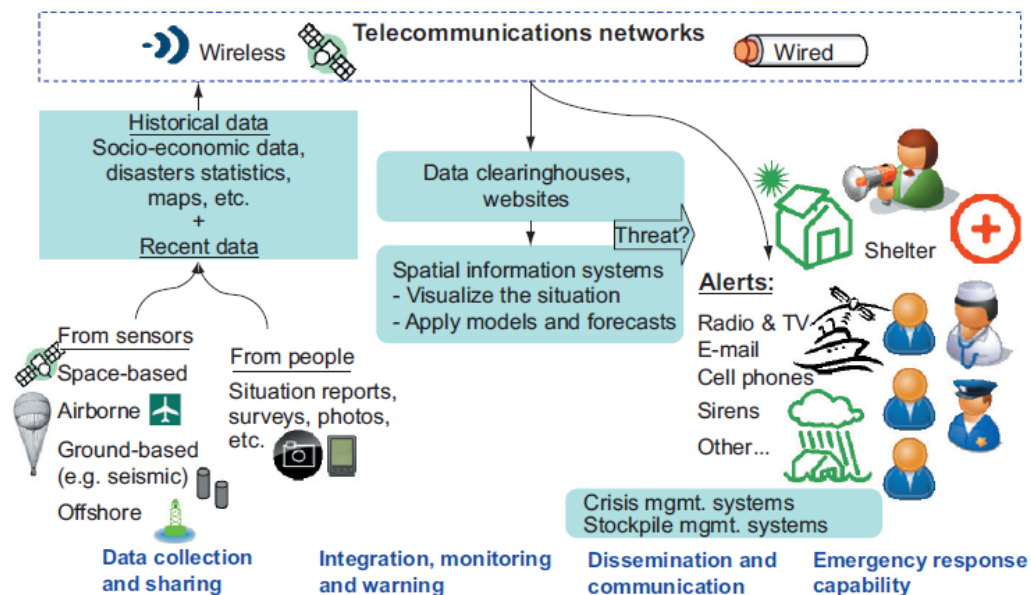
Wireless Telecommunications networks Wired

Historical data
Socio-economic data, disasters statistics, maps, etc.
+
Recent data

From sensors
Space-based
Airborne
Ground-based (e.g. seismic)
Offshore

From people
Situation reports, surveys, photos, etc.

Data clearinghouses, websites

Threat?

Spatial information systems
- Visualize the situation
- Apply models and forecasts

Shelter

Alerts:
Radio & TV
E-mail
Cell phones
Sirens
Other...

Crisis mgmt. systems
Stockpile mgmt. systems

Data collection and sharing

Integration, monitoring and warning

Dissemination and communication

Emergency response capability